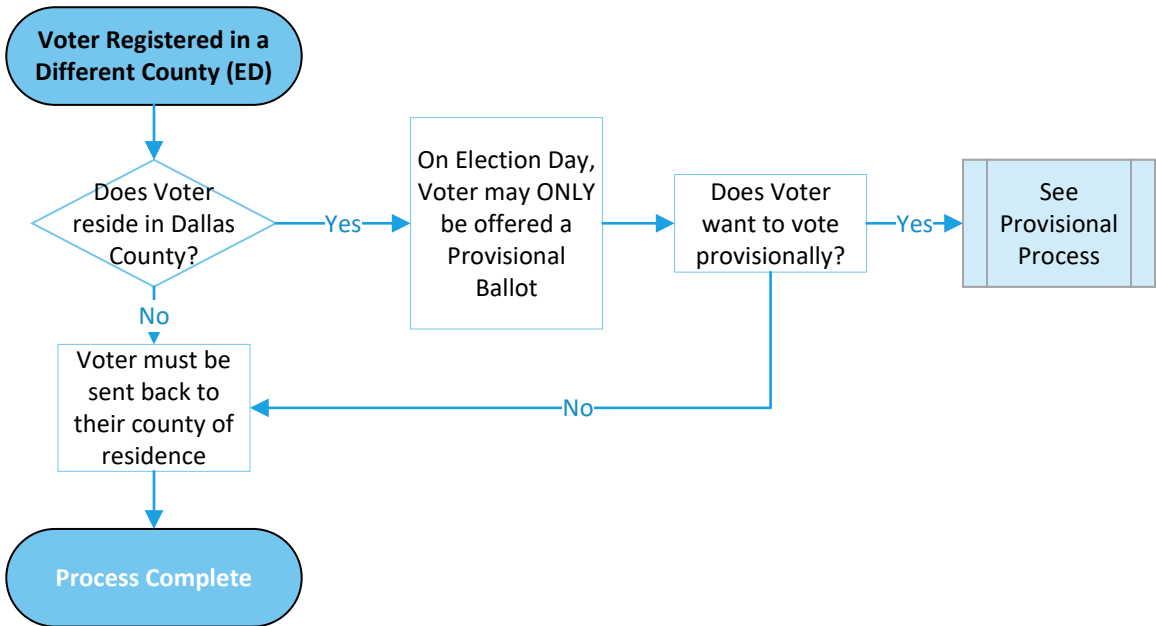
Voter Registered in a Different County (ED)

Does Voter reside in Dallas County?

Yes

On Election Day, Voter may ONLY be offered a Provisional Ballot

Does Voter want to vote provisionally?

Yes

See Provisional Process

No

Voter must be sent back to their county of residence

No

Process Complete